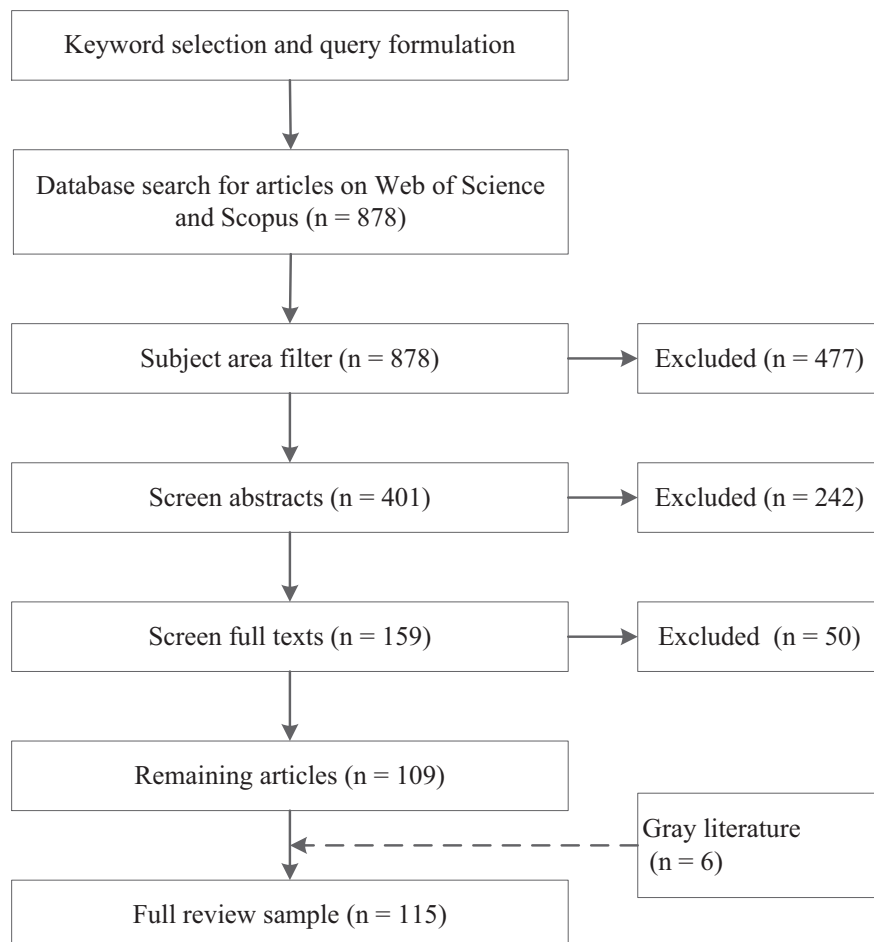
Keyword selection and query formulation

Database search for articles on Web of Science and Scopus (n = 878)

Subject area filter (n = 878)

Excluded (n = 477)

Screen abstracts (n = 401)

Excluded (n = 242)

Screen full texts (n = 159)

Excluded (n = 50)

Remaining articles (n = 109)

Gray literature (n = 6)

Full review sample (n = 115)